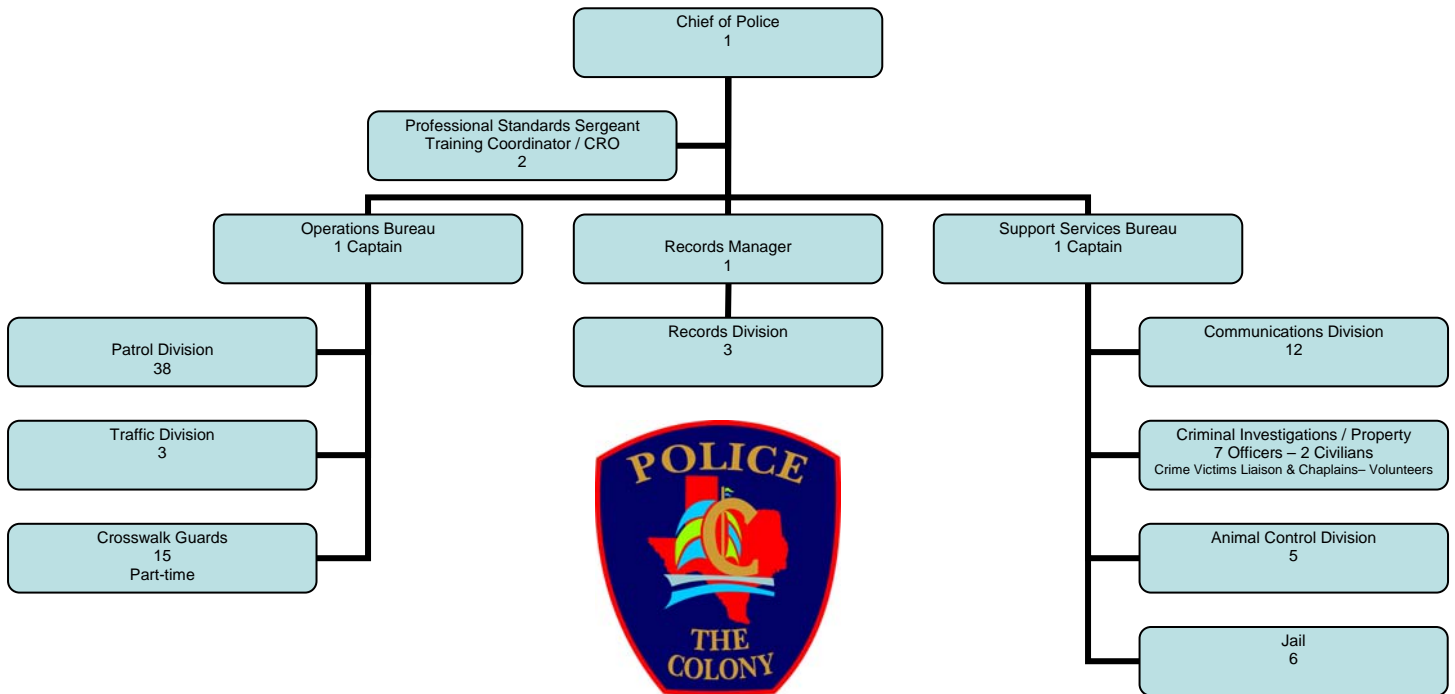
Chief of Police
1

Professional Standards Sergeant
Training Coordinator / CRO
2

Operations Bureau
1 Captain

Records Manager
1

Support Services Bureau
1 Captain

Patrol Division
38

Traffic Division
3

Crosswalk Guards
15
Part-time

Records Division
3

Communications Division
12

Criminal Investigations / Property
7 Officers – 2 Civilians
Crime Victims Liaison & Chaplains– Volunteers

Animal Control Division
5

Jail
6

POLICE
C
THE
COLONY